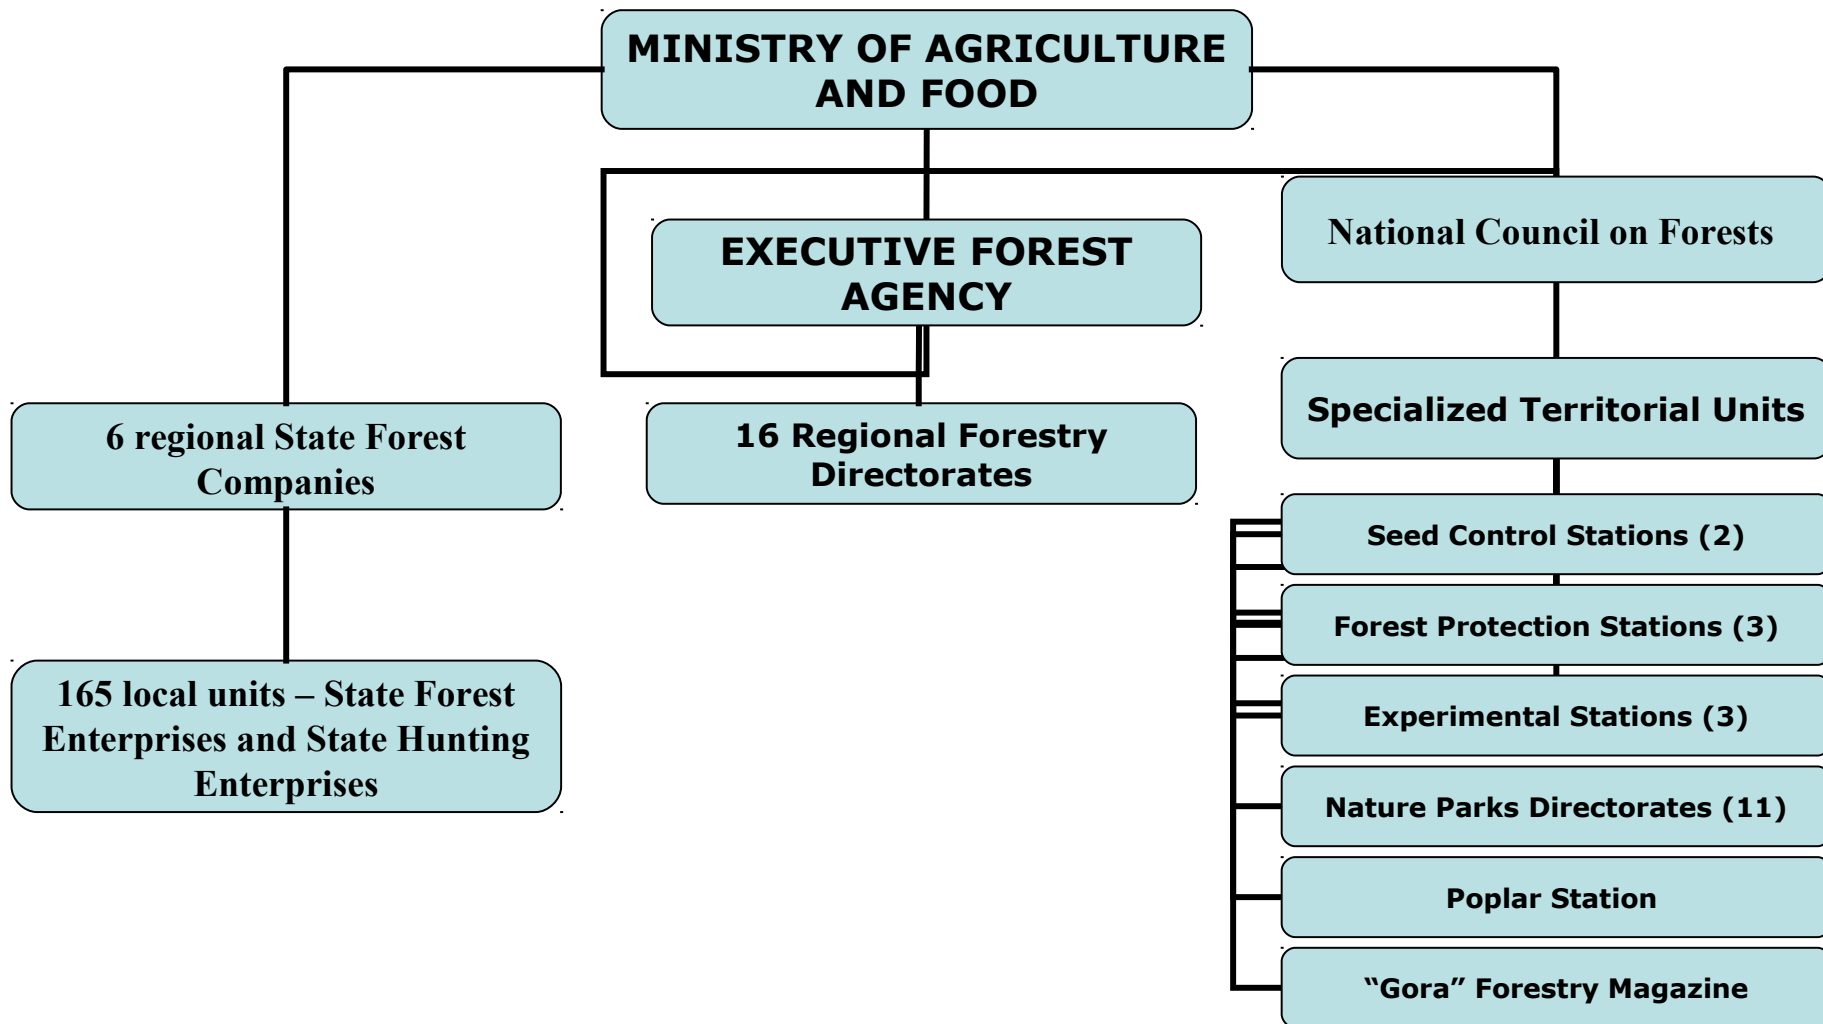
MINISTRY OF AGRICULTURE AND FOOD

EXECUTIVE FOREST AGENCY

National Council on Forests

Specialized Territorial Units

6 regional State Forest Companies

16 Regional Forestry Directorates

Seed Control Stations (2)

Forest Protection Stations (3)

Experimental Stations (3)

Nature Parks Directorates (11)

Poplar Station

“Gora” Forestry Magazine

165 local units – State Forest Enterprises and State Hunting Enterprises